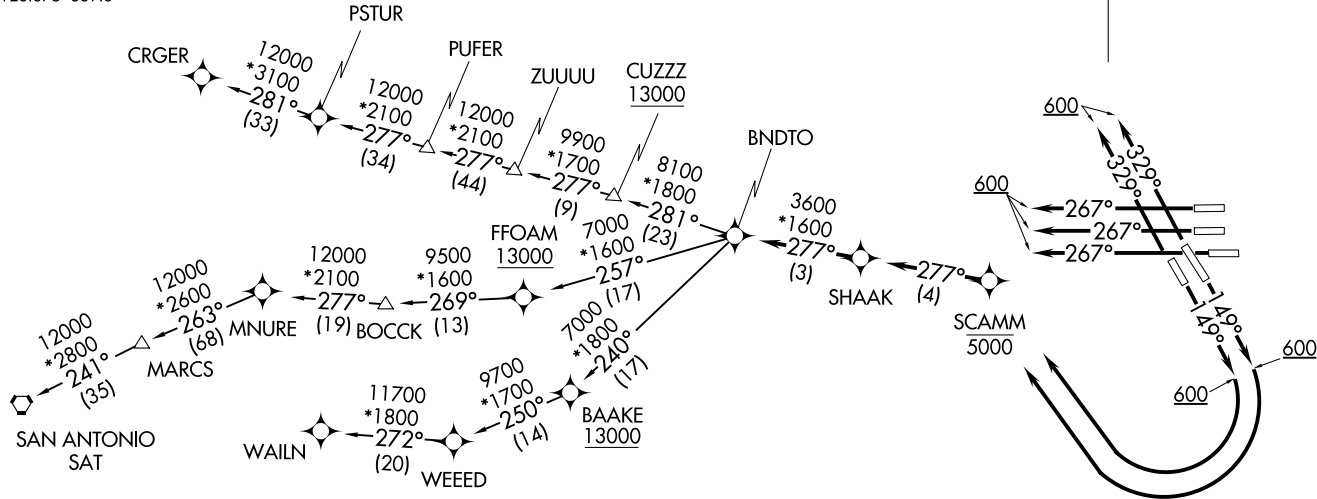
PSTUR

CRGER

12000
*3100
281°
(33)

12000
*2100
277°
(34)

PUFER

12000
*2100
277°
(44)

ZUUUU

9900
*1700
277°
(9)

CUZZZ
13000

8100
*1800
281°
(23)

BNDTO

3600
*1600
277°
(3)

SHAAK

277°
(4)

SCAMM
5000

600
329°
329°

600
267°
267°
267°

149°
149°

600

600

FFOAM
13000

7000
*1600
257°
(17)

12000
*2100
277°
(19)

BOCCK

9500
*1600
269°
(13)

12000
*2600
263°
(68)

MNURE

12000
*2800
241°
(35)

MARCS

SAN ANTONIO
SAT

7000
*1800
240°
(17)

BAAKE
13000

9700
*1700
250°
(14)

11700
*1800
272°
(20)

WAILN

WEEED